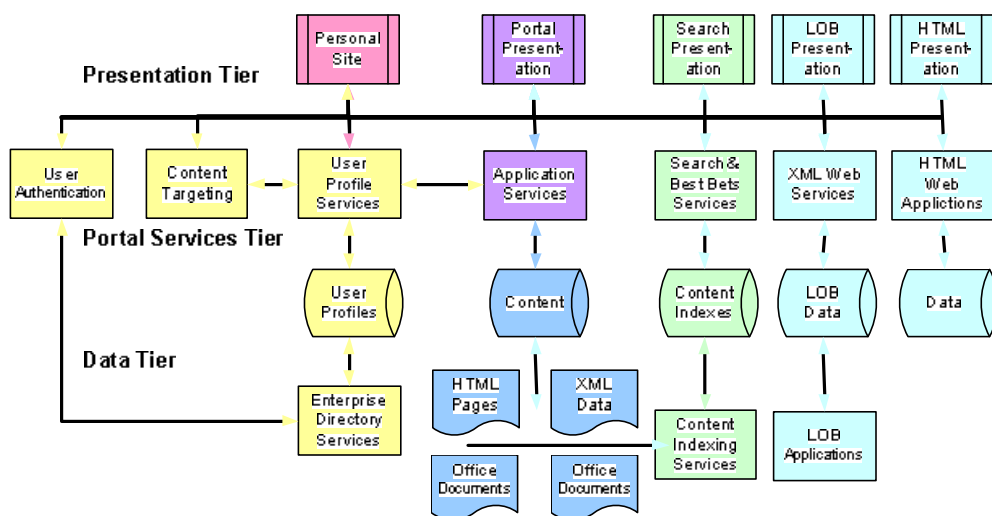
Personal Site

Portal Presentation

Search Presentation

LOB Presentation

HTML Presentation

Presentation Tier

User Authentication

Content Targeting

User Profile Services

Application Services

Search & Best Bets Services

XML Web Services

HTML Web Applictions

Portal Services Tier

User Profiles

Content

Content Indexes

LOB Data

Data

Data Tier

HTML Pages

XML Data

Enterprise Directory Services

Content Indexing Services

LOB Applications

Office Documents

Office Documents